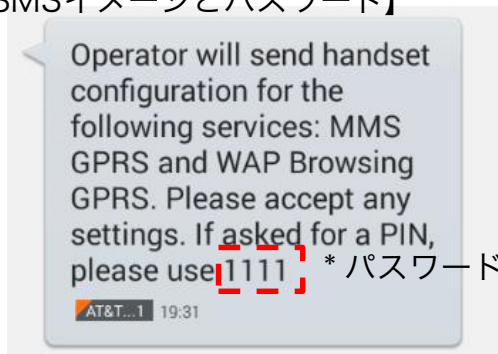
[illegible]MSメッセージとパスワード】

Operator will send handset configuration for the following services: MMS GPRS and WAP Browsing GPRS. Please accept any settings. If asked for a PIN, please use 1111

＊パスワード

AT&T...1 19:31